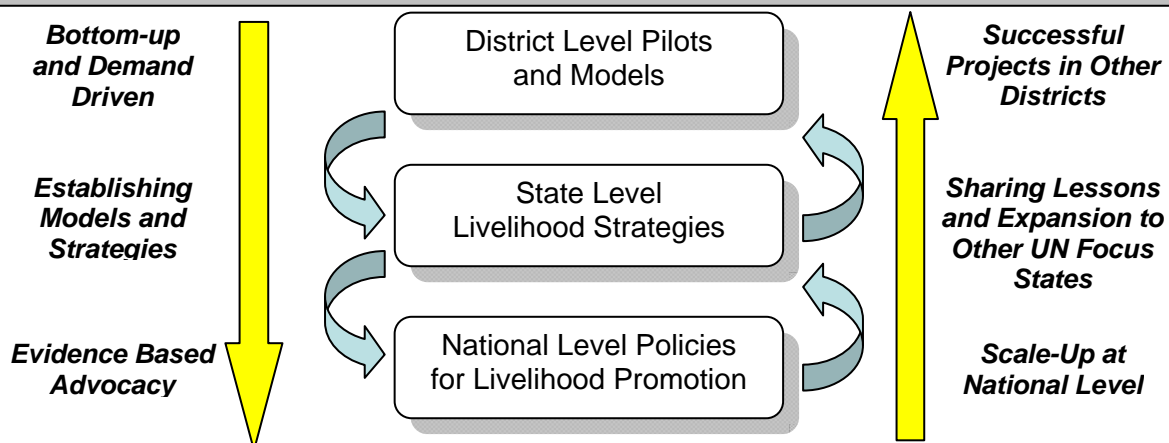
Bottom-up and Demand Driven

Establishing Models and Strategies

Evidence Based Advocacy

District Level Pilots and Models

State Level Livelihood Strategies

National Level Policies for Livelihood Promotion

Successful Projects in Other Districts

Sharing Lessons and Expansion to Other UN Focus States

Scale-Up at National Level